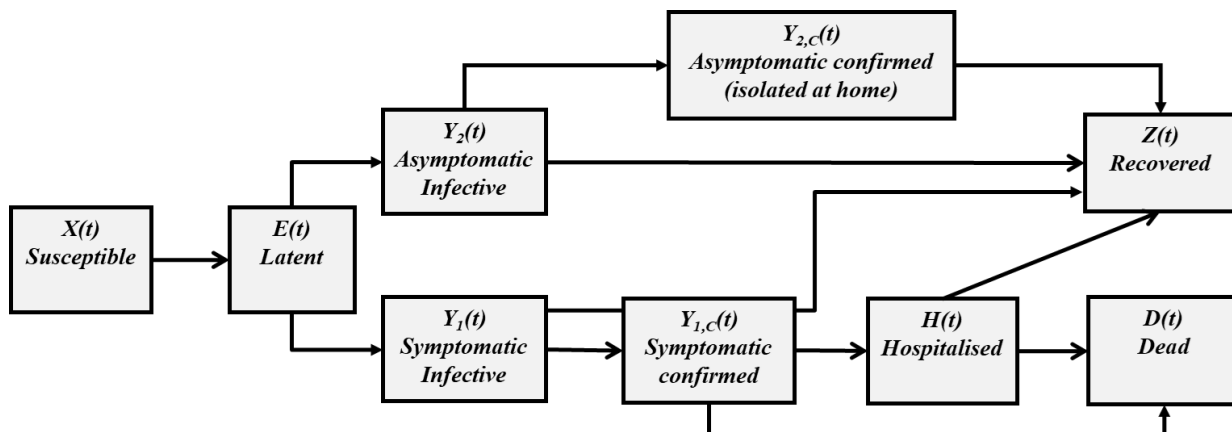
$Y_{2,C}(t)$
Asymptomatic confirmed
(isolated at home)

$Y_2(t)$
Asymptomatic
Infective

$Z(t)$
Recovered

$X(t)$
Susceptible

$E(t)$
Latent

$Y_1(t)$
Symptomatic
Infective

$Y_{1,C}(t)$
Symptomatic
confirmed

$H(t)$
Hospitalised

$D(t)$
Dead